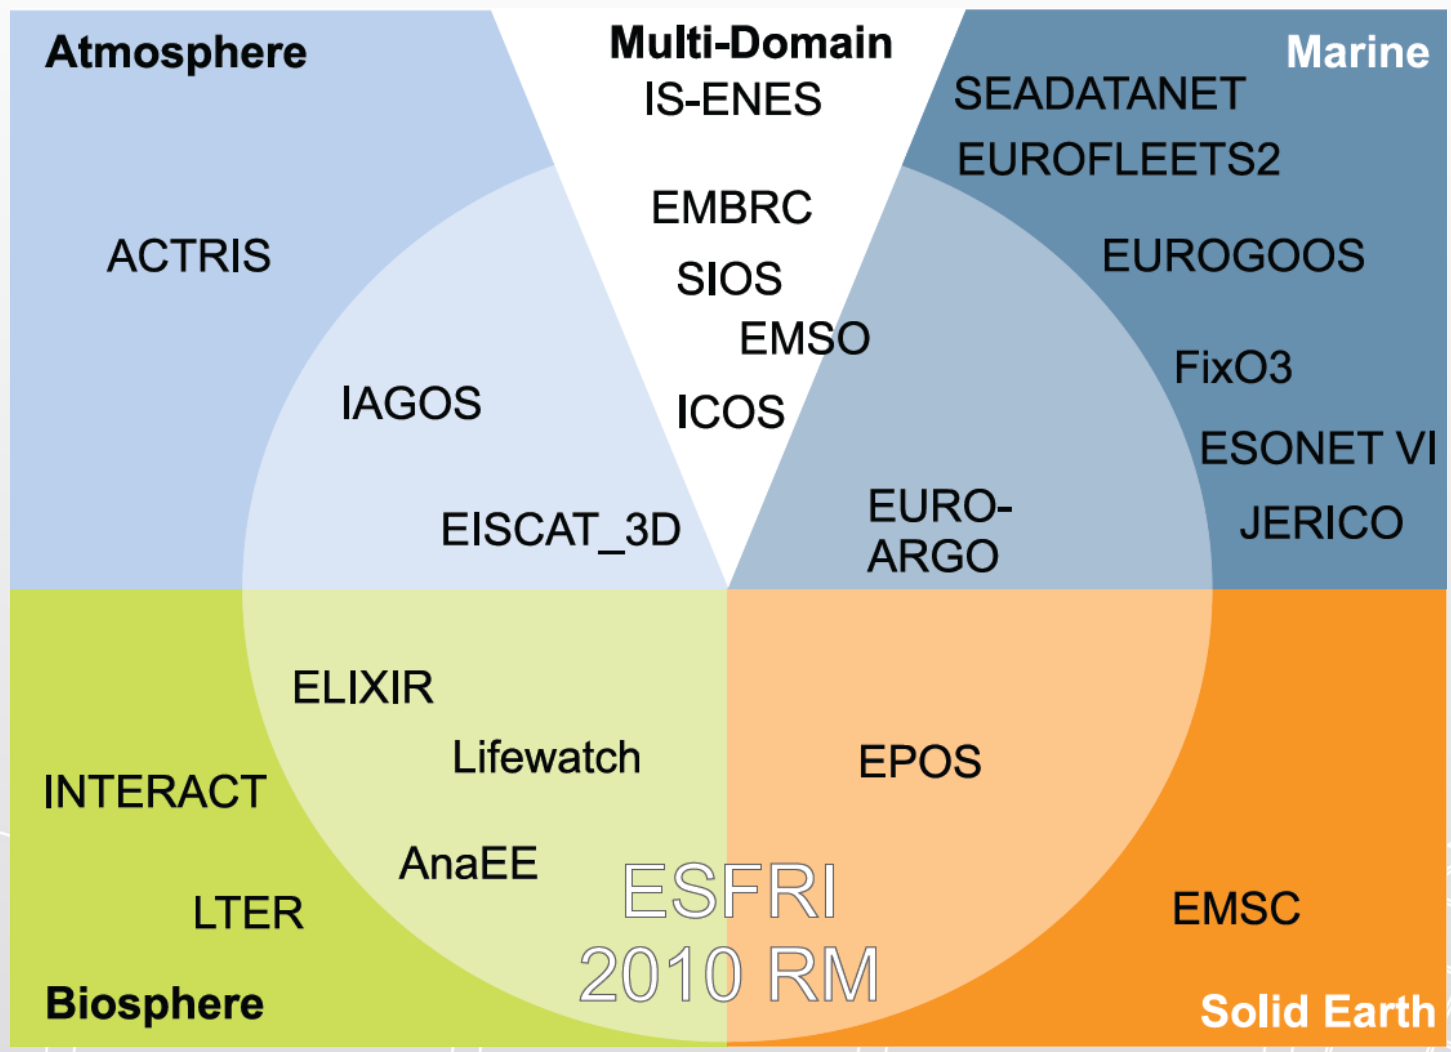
Atmosphere

Multi-Domain
IS-ENES

Marine

SEADATANET
EUROFLEETS2

ACTRIS

EMBRC
SIOS
EMSO
ICOS

EUROGOOS

FixO3

IAGOS

ESONET VI

EISCAT_3D

EURO-ARGO

JERICO

ELIXIR

Lifewatch

EPOS

INTERACT

AnaEE

ESFRI
2010 RM

LTER

EMSC

Biosphere

Solid Earth